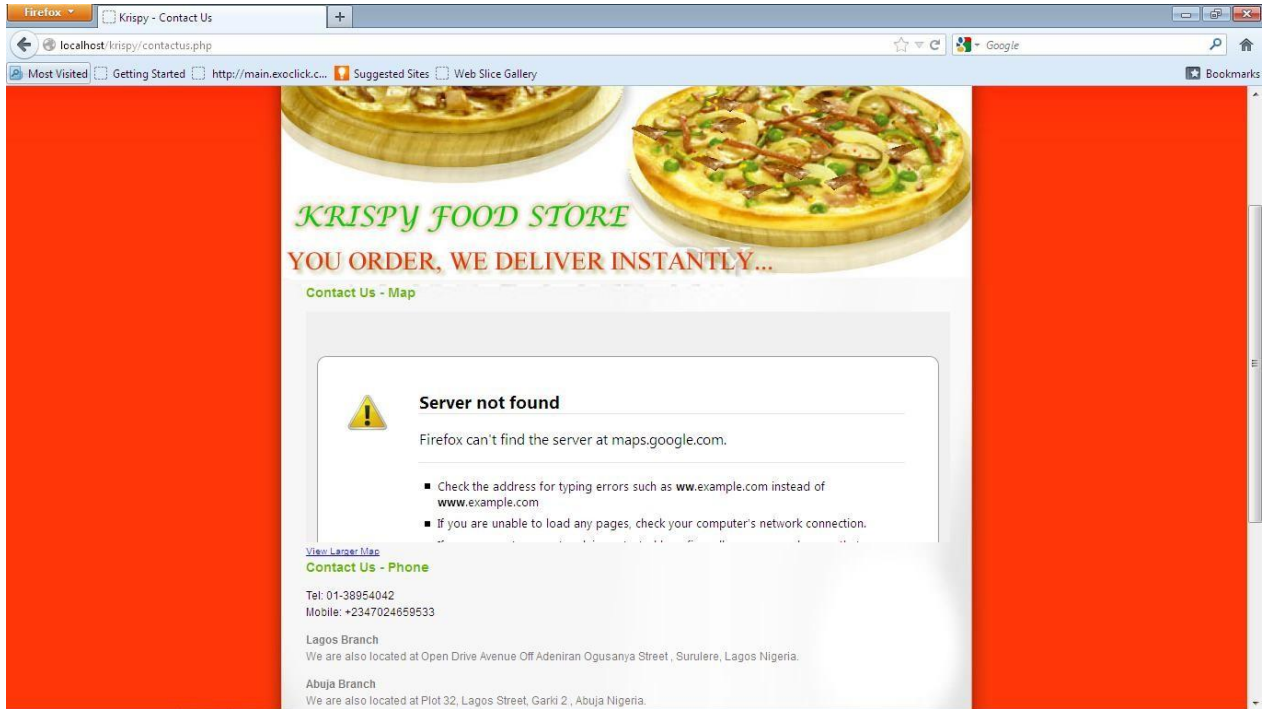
Firefox

Krispy - Contact Us

+

localhost/krispy/contactus.php

Google

Most Visited
Getting Started
http://main.exoclick.c...
Suggested Sites
Web Slice Gallery

Bookmarks

KRISPY FOOD STORE

YOU ORDER, WE DELIVER INSTANTLY...

Contact Us - Map

Server not found

Firefox can't find the server at maps.google.com.

- Check the address for typing errors such as **ww**.example.com instead of **www**.example.com
- If you are unable to load any pages, check your computer's network connection.
- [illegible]

View Larger Map

Contact Us - Phone

Tel: 01-38954042
Mobile: +2347024659533

Lagos Branch
We are also located at Open Drive Avenue Off Adeniran Ogusanya Street , Surulere, Lagos Nigeria.

Abuja Branch
We are also located at Plot 32, Lagos Street, Garki 2 , Abuja Nigeria.